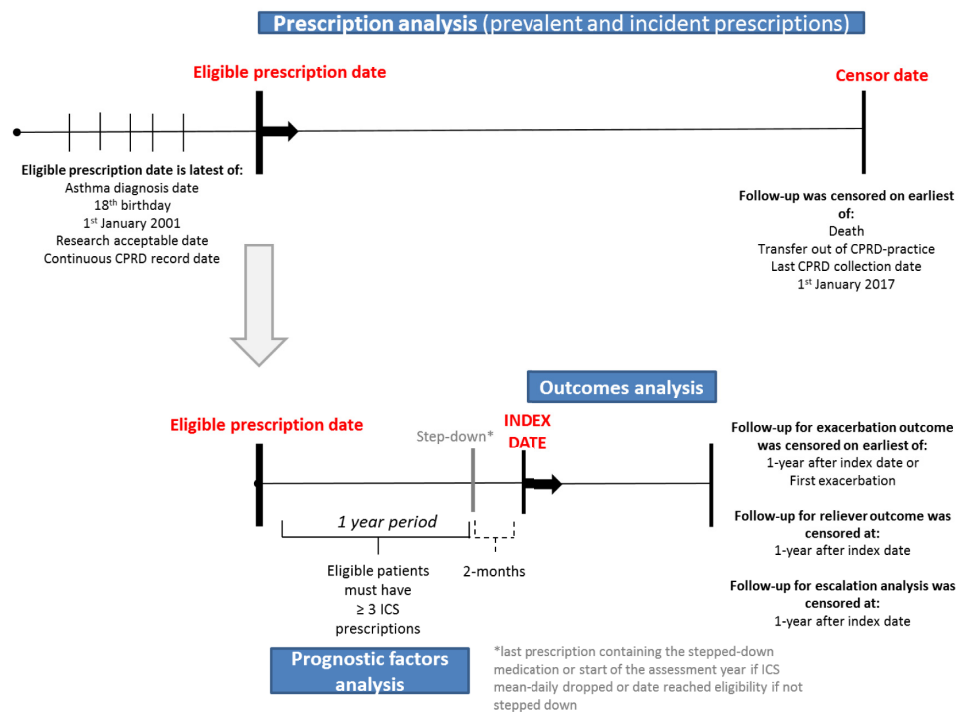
**Prescription analysis** (prevalent and incident prescriptions)

Eligible prescription date

Censor date

Eligible prescription date is latest of:
Asthma diagnosis date
18$^{th}$ birthday
1$^{st}$ January 2001
Research acceptable date
Continuous CPRD record date

Follow-up was censored on earliest of:
Death
Transfer out of CPRD-practice
Last CPRD collection date
1$^{st}$ January 2017

Outcomes analysis

Eligible prescription date

Step-down*

INDEX DATE

1 year period

2-months

Eligible patients must have ≥ 3 ICS prescriptions

Follow-up for exacerbation outcome was censored on earliest of:
1-year after index date or
First exacerbation

Follow-up for reliever outcome was censored at:
1-year after index date

Follow-up for escalation analysis was censored at:
1-year after index date

Prognostic factors analysis

*last prescription containing the stepped-down medication or start of the assessment year if ICS mean-daily dropped or date reached eligibility if not stepped down